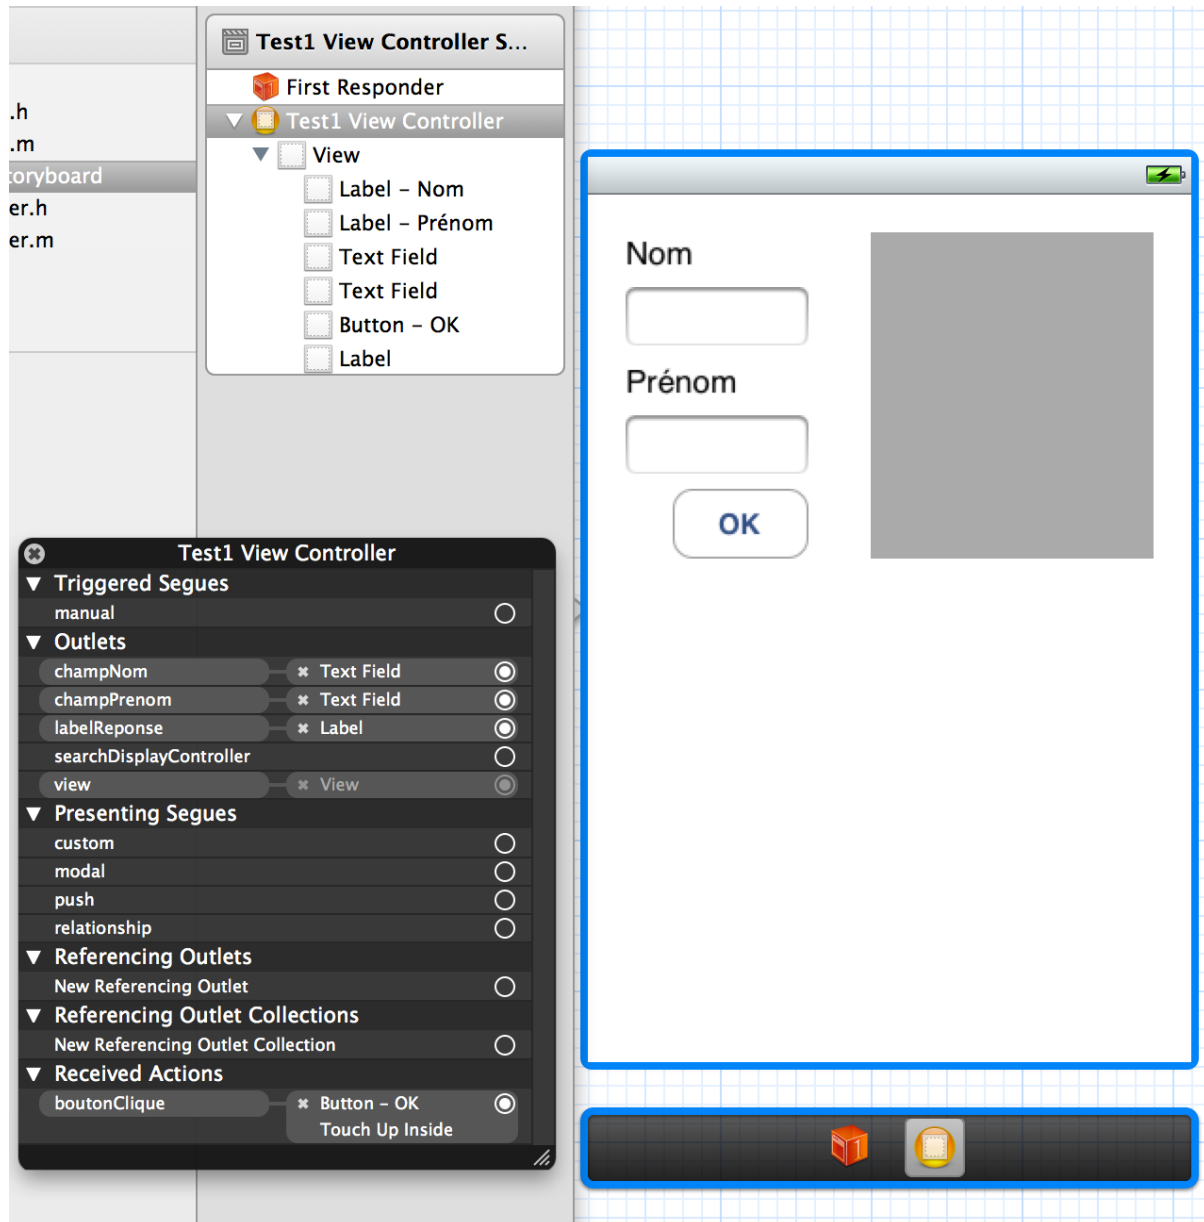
.h
.m
toryboard
er.h
er.m

Test1 View Controller S...
First Responder
Test1 View Controller
View
Label – Nom
Label – Prénom
Text Field
Text Field
Button – OK
Label

Nom
Prénom
OK

Test1 View Controller
Triggered Segues
manual
Outlets
champNom
Text Field
champPrenom
Text Field
labelReponse
Label
searchDisplayController
view
View
Presenting Segues
custom
modal
push
relationship
Referencing Outlets
New Referencing Outlet
Referencing Outlet Collections
New Referencing Outlet Collection
Received Actions
boutonClique
Button – OK
Touch Up Inside